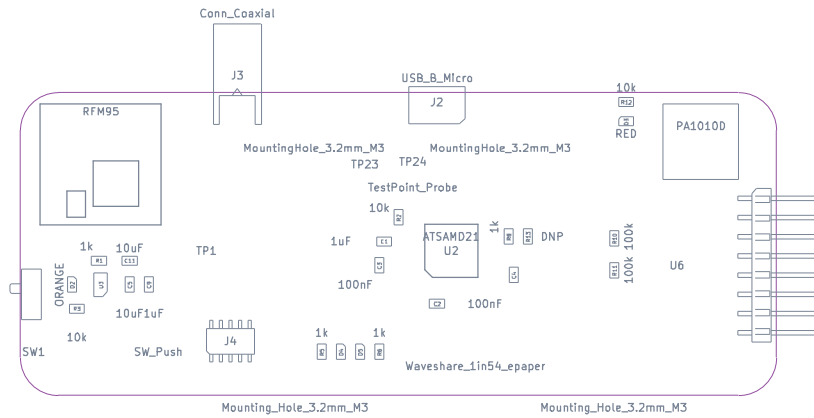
Conn_Coaxial
J3
USB_B_Micro
J2
10k
R12
D3
RED
PA1010D
RFM95
MountingHole_3.2mm_M3
MountingHole_3.2mm_M3
TP23
TP24
TestPoint_Probe
10k
R2
1k
10uF
R1
C11
TP1
1uF
C1
ATSAMD21
U2
1k
R8
R11
DNP
R10
100k
U6
C3
R14
100k
ORANGE
D2
U1
C5
C6
C4
100nF
R3
10uF1uF
C2
100nF
10k
J4
1k
1k
SW1
SW_Push
R5
D4
D5
R6
Waveshare_1in54_epaper
Mounting_Hole_3.2mm_M3
Mounting_Hole_3.2mm_M3